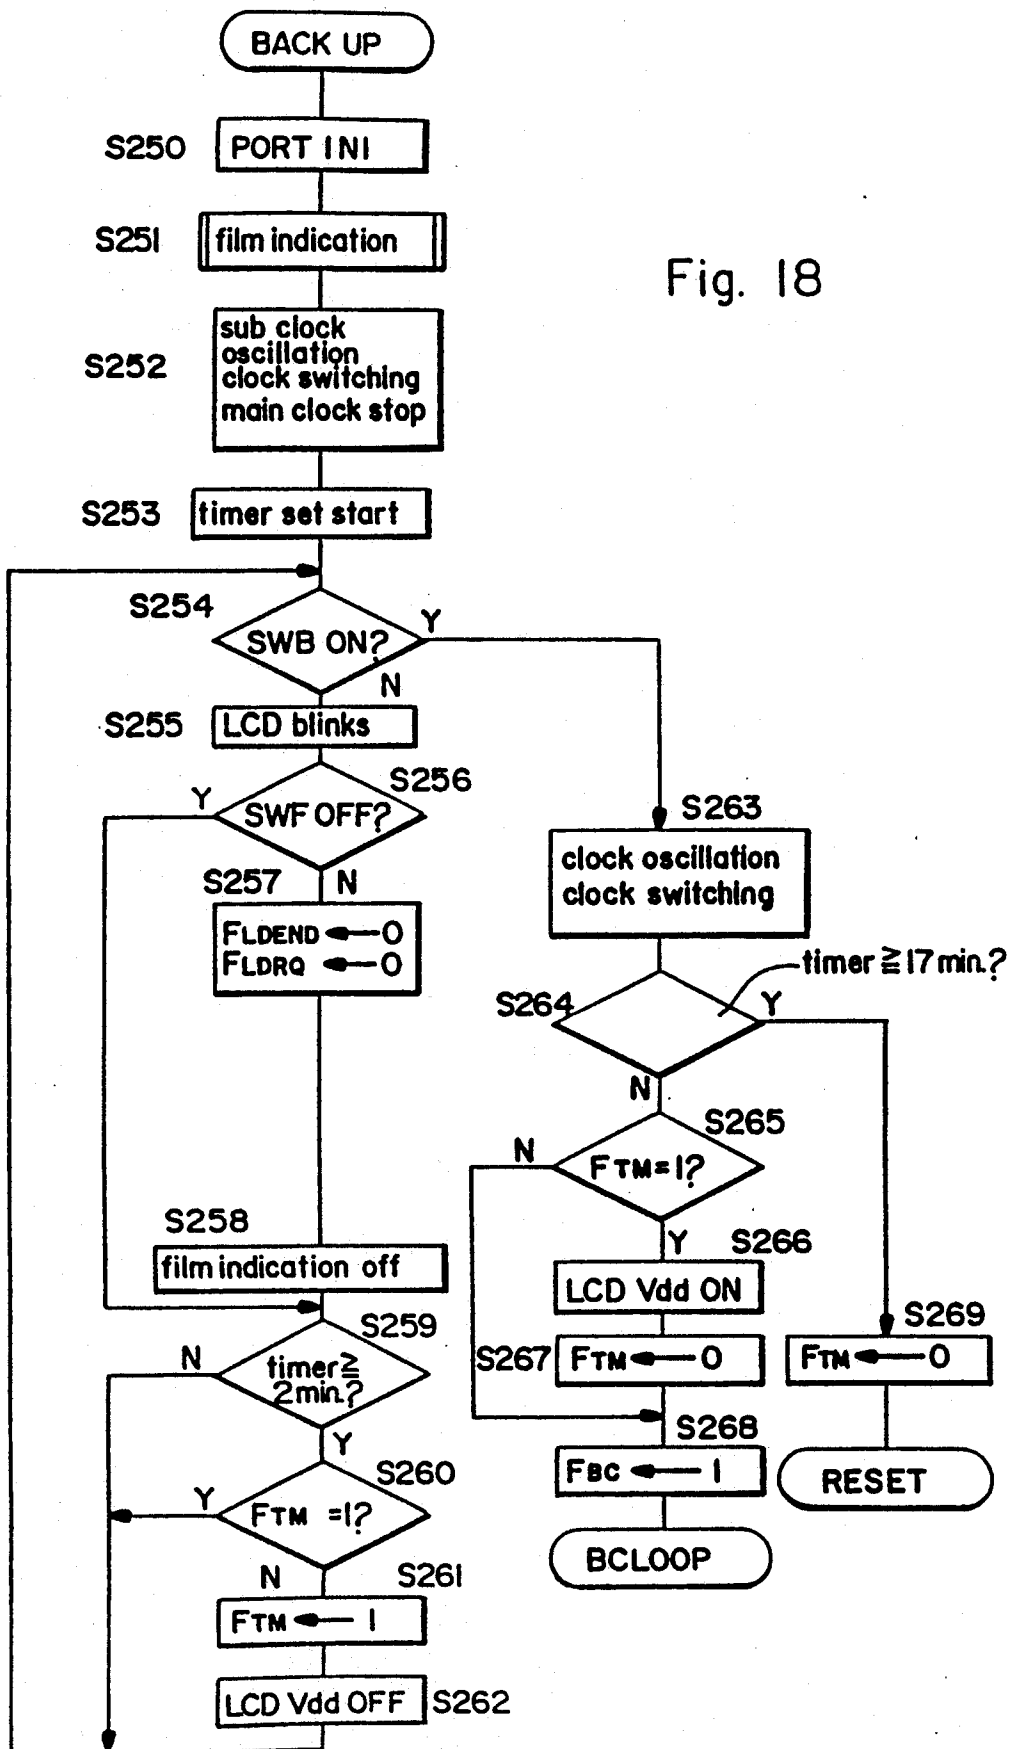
BACK UP

S250 PORT INI

S251 film indication

Fig. 18

S252 sub clock oscillation clock switching main clock stop

S253 timer set start

S254 SWB ON? Y N

S255 LCD blinks

S256 SWF OFF? Y N

S257 $F_{LDEND} \leftarrow 0$ $F_{LDRQ} \leftarrow 0$

S263 clock oscillation clock switching

timer ≧ 17 min.?

S264 Y N

S265 N $F_{TM}=1$? Y

S266 LCD Vdd ON

S267 $F_{TM} \leftarrow 0$

S268 $F_{BC} \leftarrow 1$

BCLOOP

S269 $F_{TM} \leftarrow 0$

RESET

S258 film indication off

S259 N timer ≧ 2 min.? Y

S260 Y $F_{TM}$ =1? N

S261 $F_{TM} \leftarrow 1$

LCD Vdd OFF S262